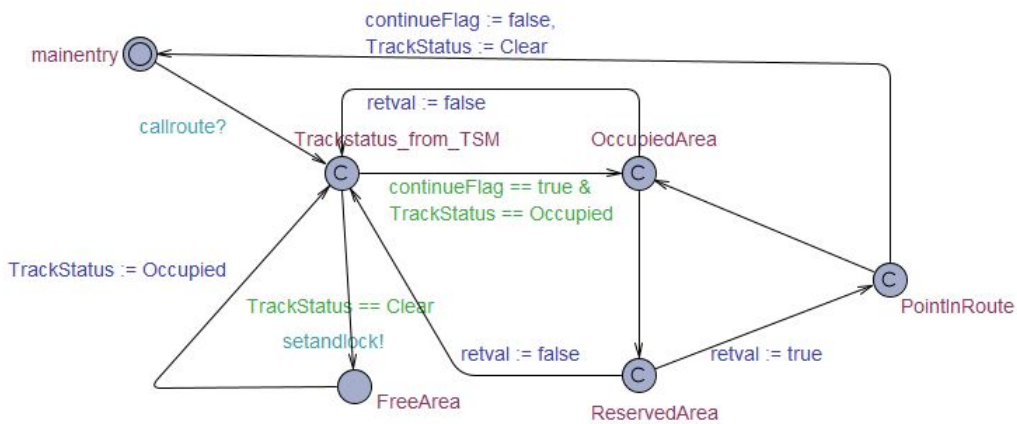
continueFlag := false,
TrackStatus := Clear

mainentry

retval := false

callroute?

Trackstatus_from_TSM

OccupiedArea

C

C

continueFlag == true &
TrackStatus == Occupied

TrackStatus := Occupied

C

PointInRoute

TrackStatus == Clear

setandlock!

retval := false

retval := true

C

FreeArea

ReservedArea